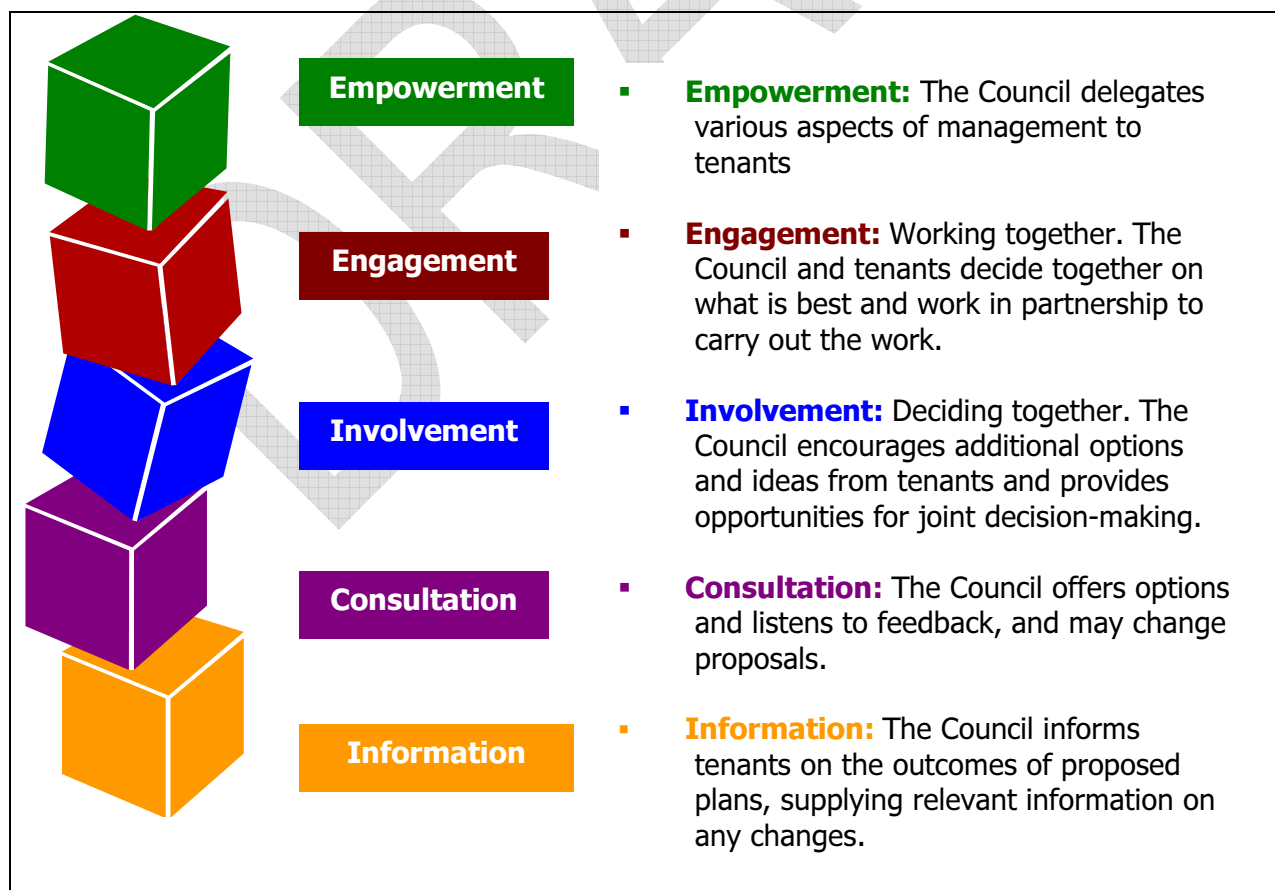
Empowerment

Engagement

Involvement

Consultation

Information

▪ **Empowerment:** The Council delegates various aspects of management to tenants

▪ **Engagement:** Working together. The Council and tenants decide together on what is best and work in partnership to carry out the work.

▪ **Involvement:** Deciding together. The Council encourages additional options and ideas from tenants and provides opportunities for joint decision-making.

▪ **Consultation:** The Council offers options and listens to feedback, and may change proposals.

▪ **Information:** The Council informs tenants on the outcomes of proposed plans, supplying relevant information on any changes.